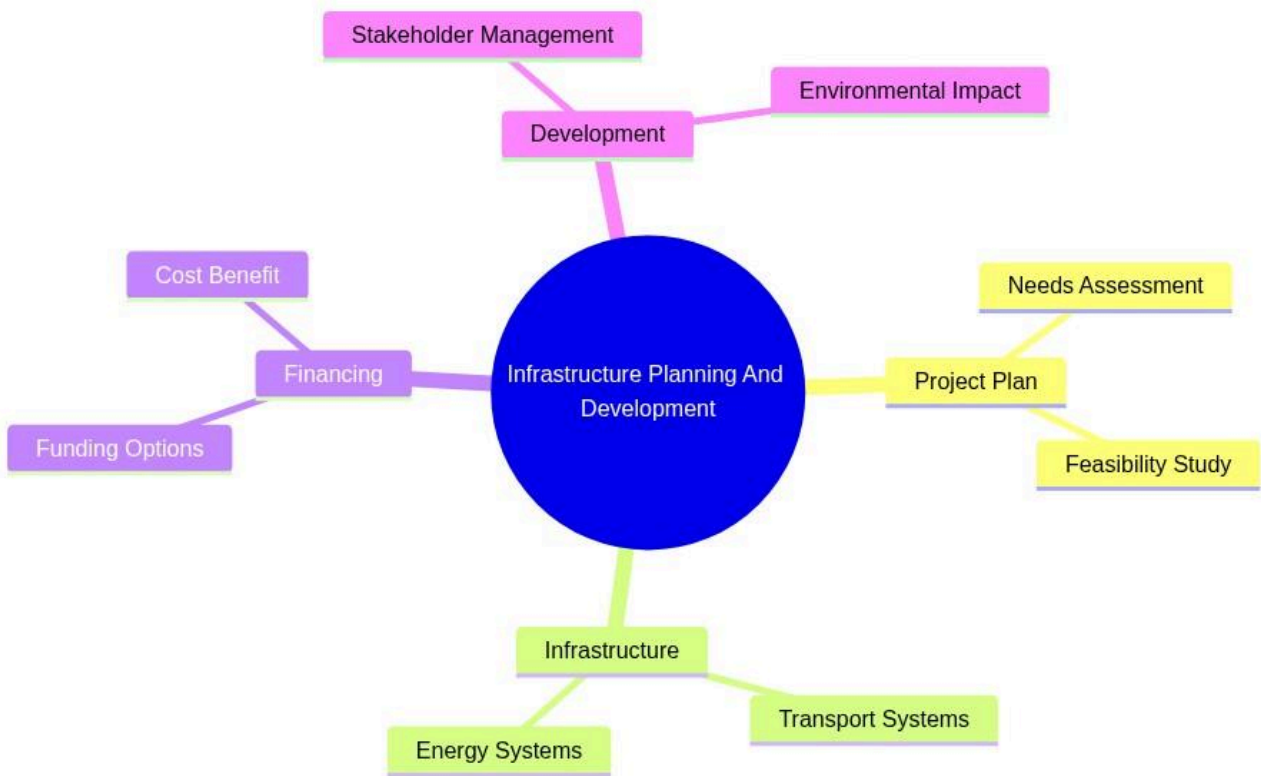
Stakeholder Management
Environmental Impact
Development
Cost Benefit
Financing
Funding Options
Infrastructure Planning And Development
Needs Assessment
Project Plan
Feasibility Study
Infrastructure
Transport Systems
Energy Systems